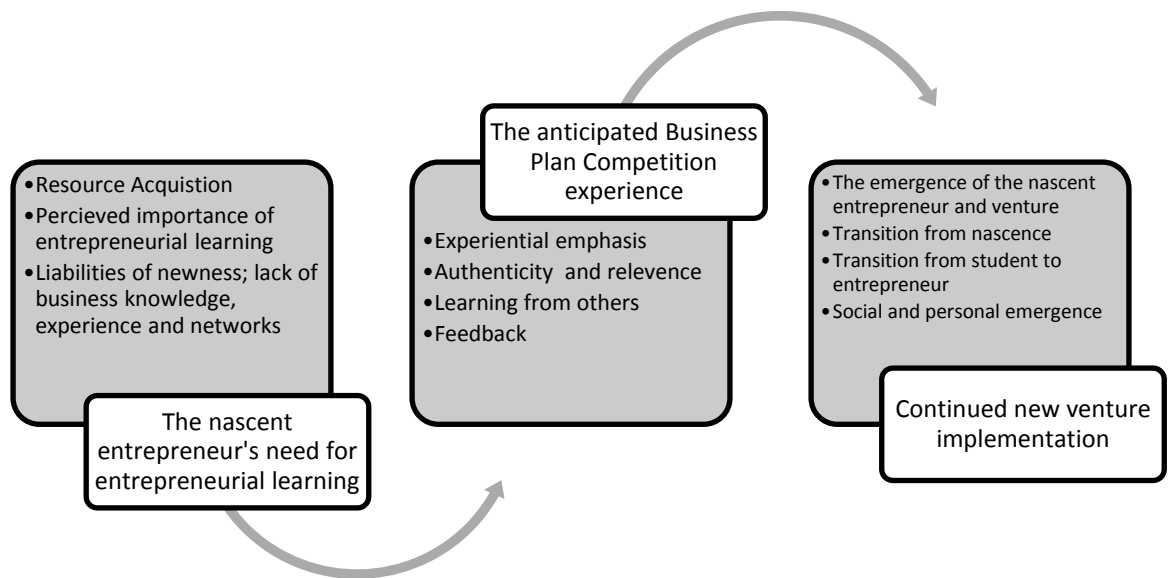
•Resource Acquistion
•Percieved importance of entrepreneurial learning
•Liabilities of newness; lack of business knowledge, experience and networks

The nascent entrepreneur's need for entrepreneurial learning

The anticipated Business Plan Competition experience

•Experiential emphasis
•Authenticity and relevence
•Learning from others
•Feedback

•The emergence of the nascent entrepreneur and venture
•Transition from nascence
•Transition from student to entrepreneur
•Social and personal emergence

Continued new venture implementation